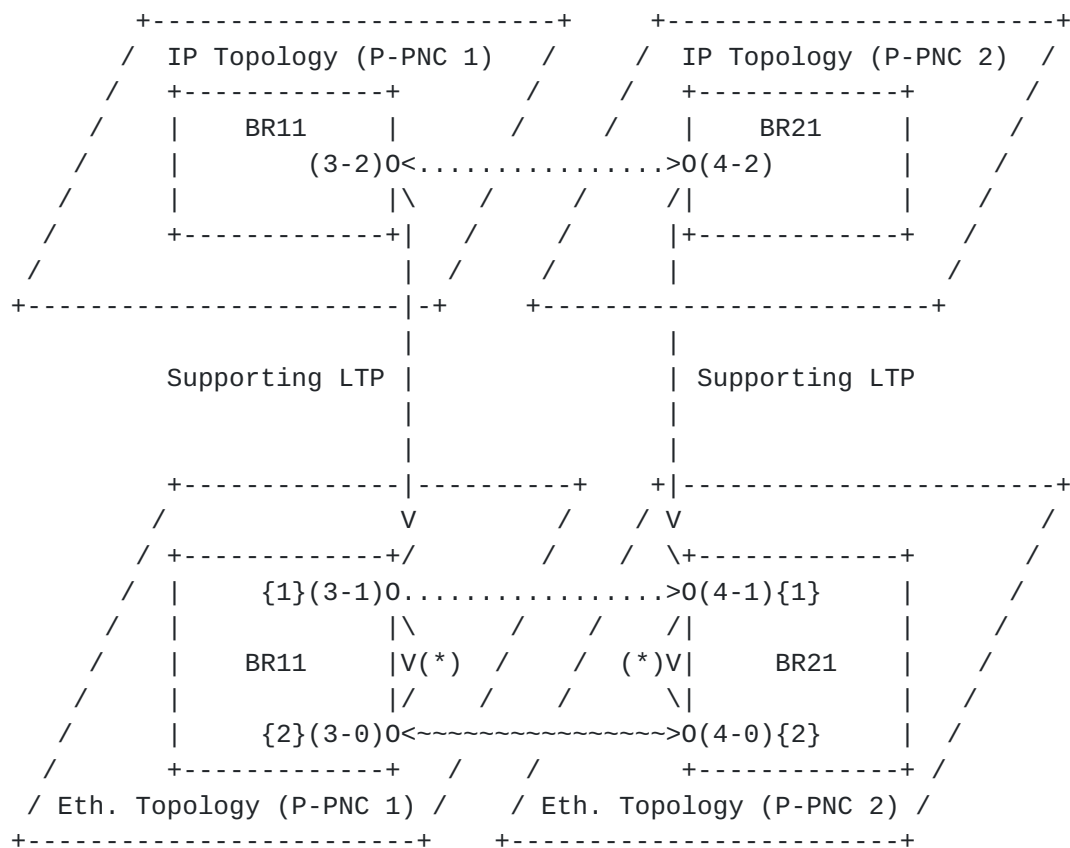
IP Topology (P-PNC 1)

IP Topology (P-PNC 2)

BR11

BR21

(3-2)O<.................>O(4-2)

Supporting LTP

Supporting LTP

V

V

{1}(3-1)O.................>O(4-1){1}

BR11

V(*)

(*)V

BR21

{2}(3-0)O<~~~~~~~~~~~~~~~~>O(4-0){2}

Eth. Topology (P-PNC 1)

Eth. Topology (P-PNC 2)